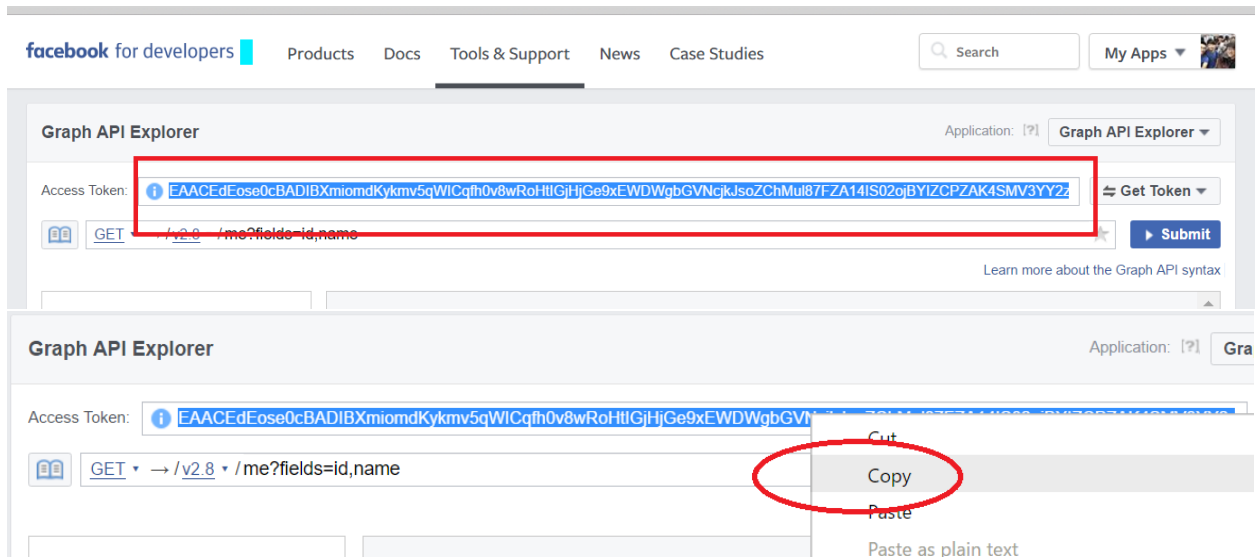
facebook for developers

Products Docs Tools & Support News Case Studies

Search

My Apps

Graph API Explorer

Application: [?] Graph API Explorer

Access Token: EAACEdEose0cBADIBXmiomdKykmv5qWICqfh0v8wRoHtIGjHjGe9xEWDWgbGVNcjkJsoZChMul87FZA14IS02ojBYIZCPZAK4SMV3YY2z

Get Token

GET → / v2.8 / me?fields=id,name

Submit

Learn more about the Graph API syntax

Graph API Explorer

Application: [?] Gra

Access Token: EAACEdEose0cBADIBXmiomdKykmv5qWICqfh0v8wRoHtIGjHjGe9xEWDWgbGV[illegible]

GET → / v2.8 / me?fields=id,name

Cut

Copy

Paste

Paste as plain text